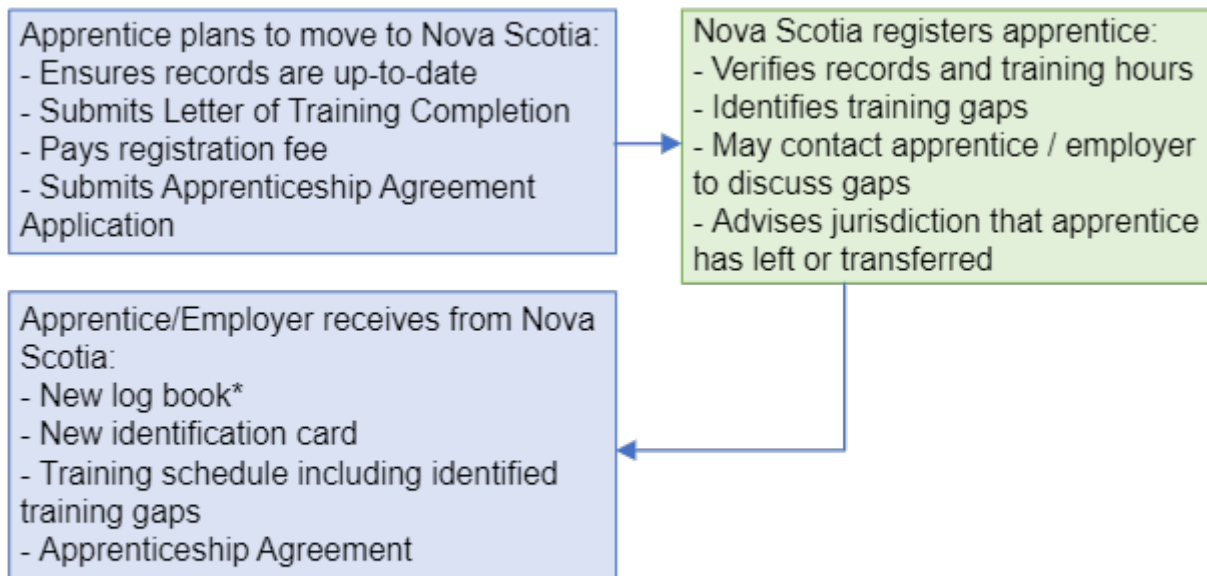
Apprentice plans to move to Nova Scotia:
- Ensures records are up-to-date
- Submits Letter of Training Completion
- Pays registration fee
- Submits Apprenticeship Agreement Application

Nova Scotia registers apprentice:
- Verifies records and training hours
- Identifies training gaps
- May contact apprentice / employer to discuss gaps
- Advises jurisdiction that apprentice has left or transferred

Apprentice/Employer receives from Nova Scotia:
- New log book*
- New identification card
- Training schedule including identified training gaps
- Apprenticeship Agreement